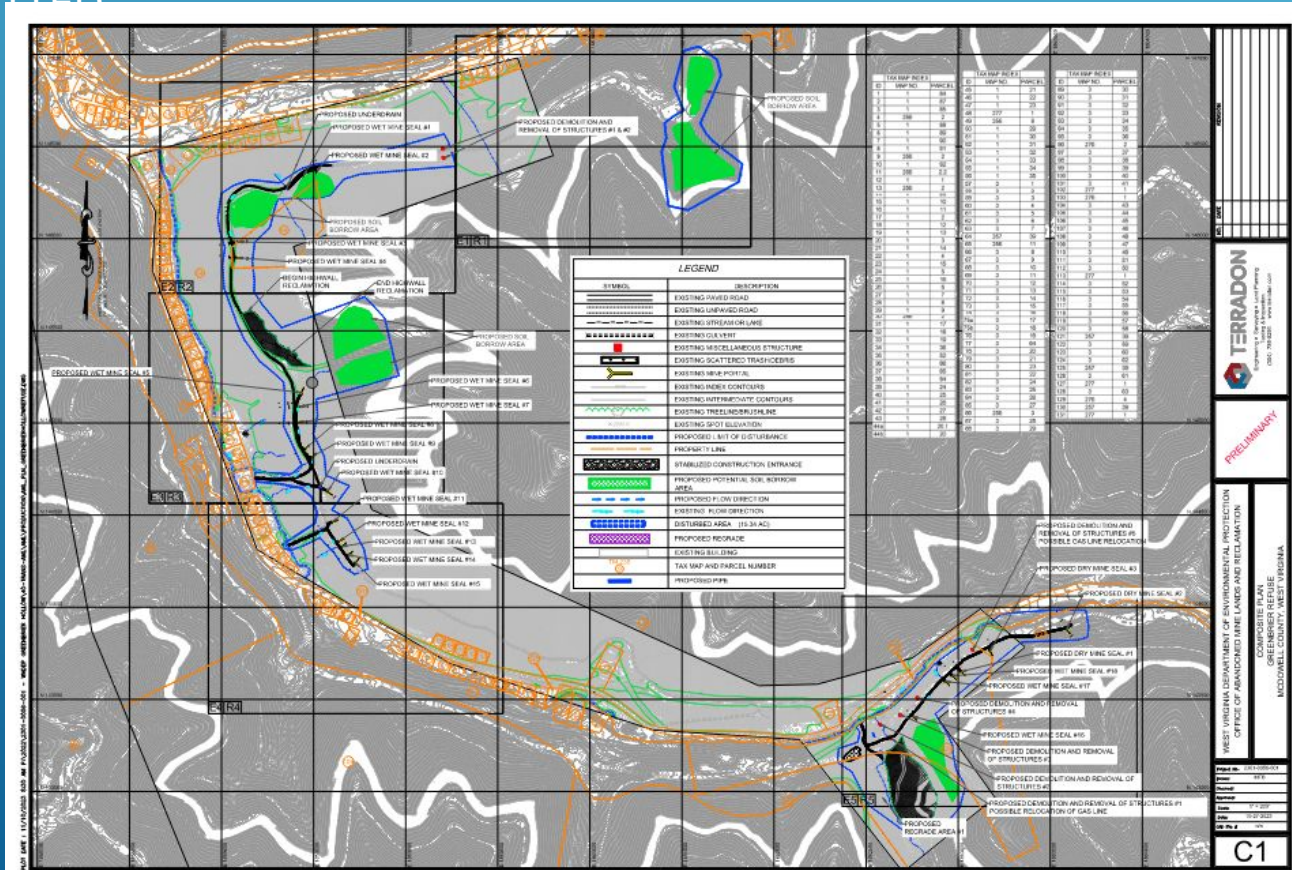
PROPOSED UNDERDRAIN
PROPOSED WET MINE SEAL #1
PROPOSED DEMOLITION AND REMOVAL OF STRUCTURES #1 & #2
PROPOSED SOIL BORROW AREA
PROPOSED WET MINE SEAL #2
PROPOSED SOIL BORROW AREA
PROPOSED WET MINE SEAL #3
PROPOSED WET MINE SEAL #4
BEGIN HIGHWALL RECLAMATION
END HIGHWALL RECLAMATION
PROPOSED SOIL BORROW AREA
PROPOSED WET MINE SEAL #5
PROPOSED WET MINE SEAL #6
PROPOSED WET MINE SEAL #7
PROPOSED WET MINE SEAL #8
PROPOSED WET MINE SEAL #9
PROPOSED UNDERDRAIN
PROPOSED WET MINE SEAL #10
PROPOSED WET MINE SEAL #11
PROPOSED WET MINE SEAL #12
PROPOSED WET MINE SEAL #13
PROPOSED WET MINE SEAL #14
PROPOSED WET MINE SEAL #15
E1R1
E2R2
E3R3
E4R4
E5R5

LEGEND
| SYMBOL | DESCRIPTION |
|---|---|
| | EXISTING PAVED ROAD |
| | EXISTING UNPAVED ROAD |
| | EXISTING STREAM OR LAKE |
| | EXISTING CULVERT |
| | EXISTING MISCELLANEOUS STRUCTURE |
| | EXISTING SCATTERED TRASH/DEBRIS |
| | EXISTING MINE PORTAL |
| | EXISTING INDEX CONTOURS |
| | EXISTING INTERMEDIATE CONTOURS |
| | EXISTING TREELINE/BRUSHLINE |
| | EXISTING SPOT ELEVATION |
| | PROPOSED LIMIT OF DISTURBANCE |
| | PROPERTY LINE |
| | STABILIZED CONSTRUCTION ENTRANCE |
| | PROPOSED POTENTIAL SOIL BORROW AREA |
| | PROPOSED FLOW DIRECTION |
| | EXISTING FLOW DIRECTION |
| | DISTURBED AREA (15.34 AC) |
| | PROPOSED REGRADE |
| | EXISTING BUILDING |
| | TAX MAP AND PARCEL NUMBER |
| | PROPOSED PIPE |

TAX MAP INDEX
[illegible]

PROPOSED DEMOLITION AND REMOVAL OF STRUCTURES #5 POSSIBLE GAS LINE RELOCATION
PROPOSED DRY MINE SEAL #3
PROPOSED DRY MINE SEAL #2
PROPOSED DRY MINE SEAL #1
PROPOSED WET MINE SEAL #18
PROPOSED WET MINE SEAL #17
PROPOSED DEMOLITION AND REMOVAL OF STRUCTURES #4
PROPOSED WET MINE SEAL #16
PROPOSED DEMOLITION AND REMOVAL OF STRUCTURES #3
PROPOSED DEMOLITION AND REMOVAL OF STRUCTURES #2
PROPOSED DEMOLITION AND REMOVAL OF STRUCTURES #1 POSSIBLE RELOCATION OF GAS LINE
PROPOSED REGRADE AREA #1

TERRADON
Engineering • Geosciences • Land Planning
PRELIMINARY
WEST VIRGINIA DEPARTMENT OF ENVIRONMENTAL PROTECTION
OFFICE OF ABANDONED MINE LANDS AND RECLAMATION
COMPOSITE PLAN
GREENBRIER REFUSE
MCDOWELL COUNTY, WEST VIRGINIA
C1